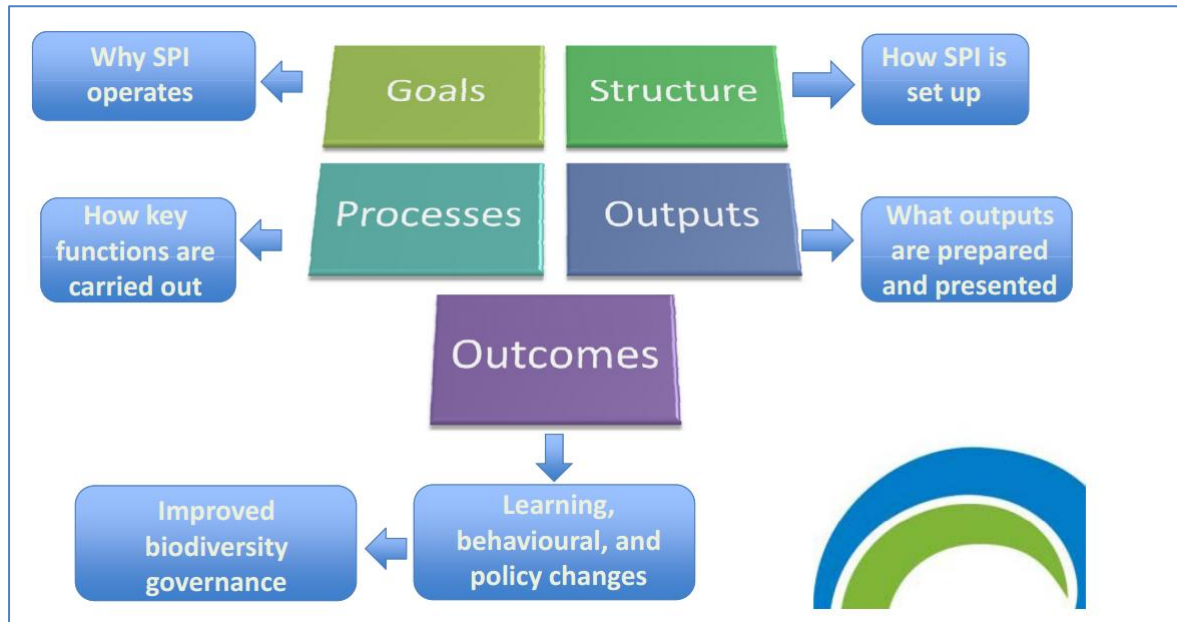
Why SPI operates

Goals

Structure

How SPI is set up

How key functions are carried out

Processes

Outputs

What outputs are prepared and presented

Outcomes

Learning, behavioural, and policy changes

Improved biodiversity governance